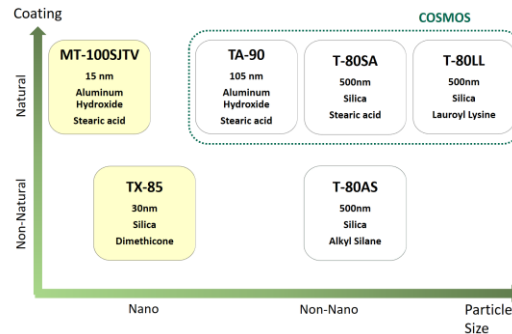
Coating

COSMOS

Natural

MT-100SJTV
15 nm
Aluminum Hydroxide
Stearic acid

TA-90
105 nm
Aluminum Hydroxide
Stearic acid

T-80SA
500nm
Silica
Stearic acid

T-80LL
500nm
Silica
Lauroyl Lysine

Non-Natural

TX-85
30nm
Silica
Dimethicone

T-80AS
500nm
Silica
Alkyl Silane

Nano

Non-Nano

Particle Size